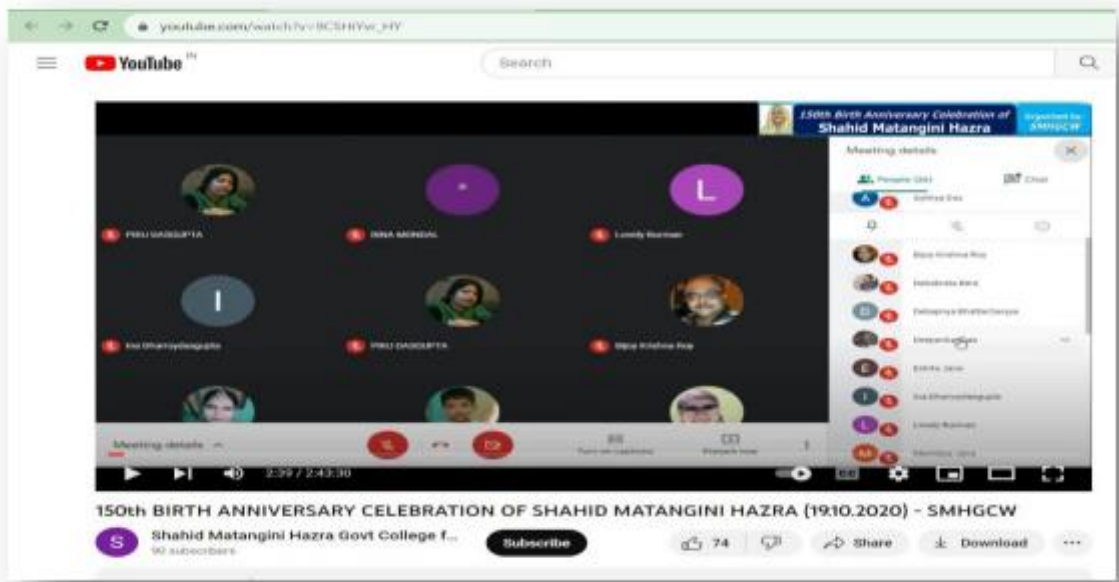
youtube.com/watch?v=9CSHIYw_HY

YouTube IN

Search

150th Birth Anniversary Celebration of Shahid Matangini Hazra

Organised by SMHGCW

Meeting details

People (26)

Chat

PIKU DASGUPTA

RINA MONDAL

Lovely Burman

Isa Bhattacharya

PIKU DASGUPTA

Bijoy Krishna Roy

Bijoy Krishna Roy

Debabrata Bera

Debapriya Bhattacharya

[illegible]

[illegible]

Isa Bhattacharyya

Lovely Burman

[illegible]

Meeting details

Turn on captions

Present now

2:39 / 2:43:30

150th BIRTH ANNIVERSARY CELEBRATION OF SHAHID MATANGINI HAZRA (19.10.2020) - SMHGCW

Shahid Matangini Hazra Govt College f...

90 subscribers

Subscribe

74

Share

Download

...